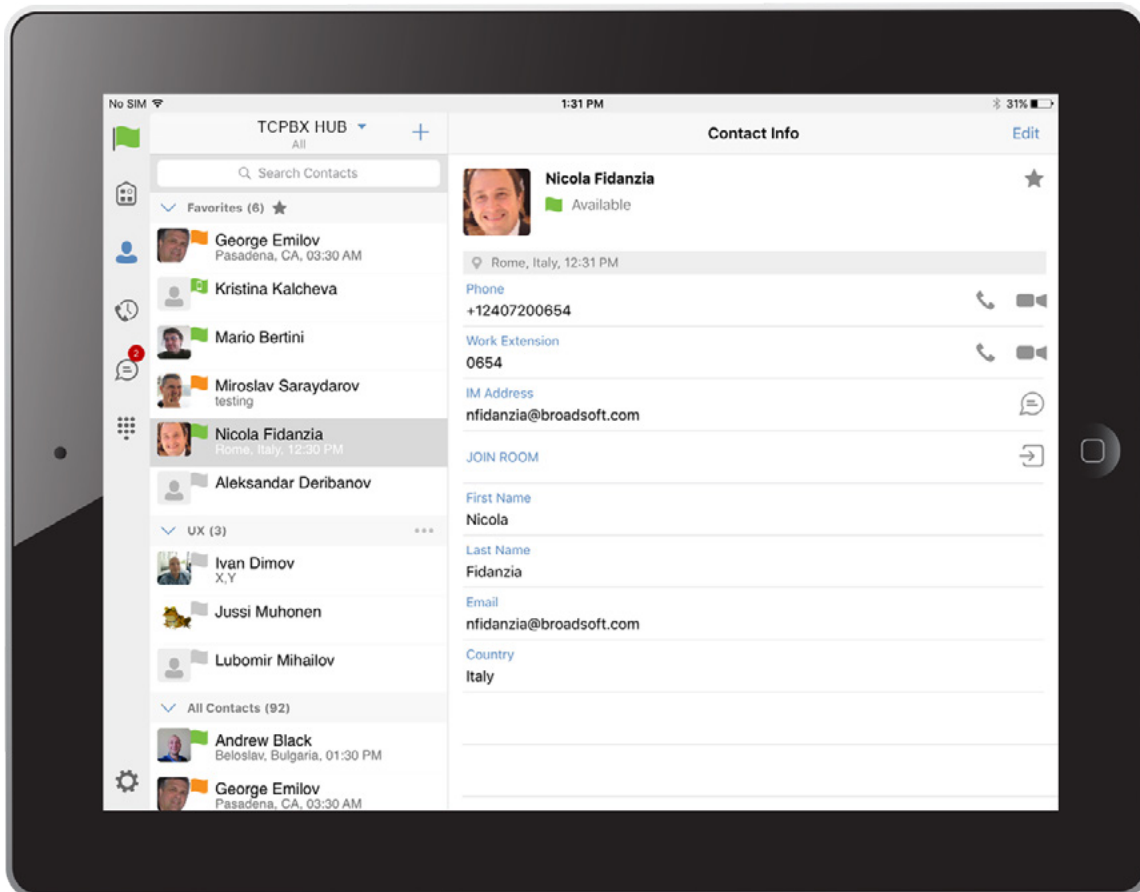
No SIM
1:31 PM
31%

TCPBX HUB
All
+
Contact Info
Edit

Search Contacts
Favorites (6)
George Emilov
Pasadena, CA, 03:30 AM
Kristina Kalcheva
Mario Bertini
Miroslav Saraydarov
testing
Nicola Fidanzia
Rome, Italy, 12:30 PM
Aleksandar Deribanov
UX (3)
Ivan Dimov
X,Y
Jussi Muhonen
Lubomir Mihailov
All Contacts (92)
Andrew Black
Beloslav, Bulgaria, 01:30 PM
George Emilov
Pasadena, CA, 03:30 AM

2

Nicola Fidanzia
Available
Rome, Italy, 12:31 PM
Phone
+12407200654
Work Extension
0654
IM Address
nfidanzia@broadsoft.com
JOIN ROOM
First Name
Nicola
Last Name
Fidanzia
Email
nfidanzia@broadsoft.com
Country
Italy